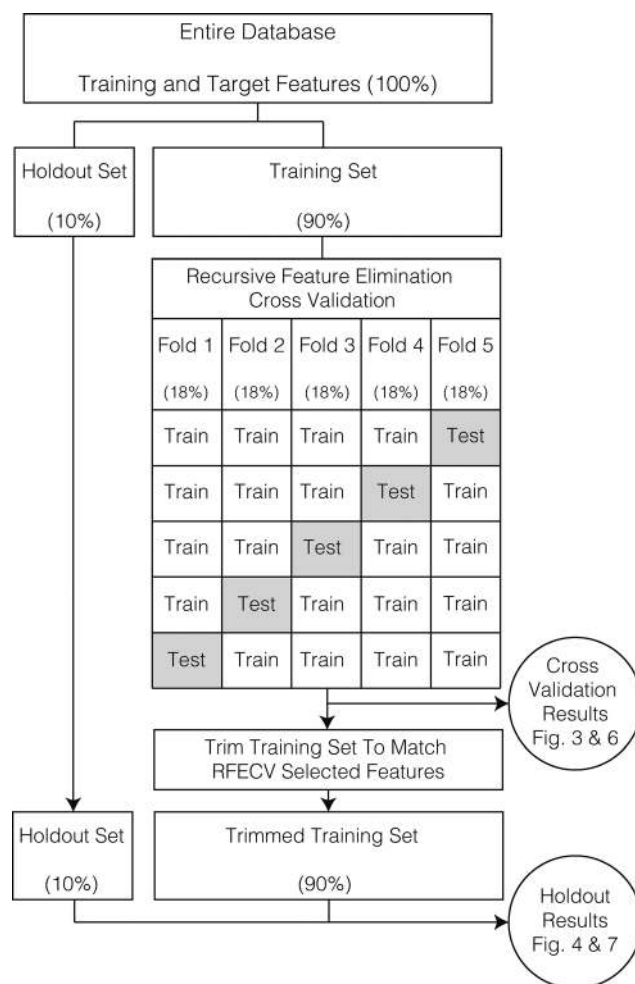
Entire Database

Training and Target Features (100%)

Holdout Set

(10%)

Training Set

(90%)

Recursive Feature Elimination Cross Validation

| Fold 1 | Fold 2 | Fold 3 | Fold 4 | Fold 5 |
|---|---|---|---|---|
| (18%) | (18%) | (18%) | (18%) | (18%) |
| Train | Train | Train | Train | Test |
| Train | Train | Train | Test | Train |
| Train | Train | Test | Train | Train |
| Train | Test | Train | Train | Train |
| Test | Train | Train | Train | Train |

Cross Validation Results Fig. 3 & 6

Trim Training Set To Match RFECV Selected Features

Holdout Set

(10%)

Trimmed Training Set

(90%)

Holdout Results Fig. 4 & 7